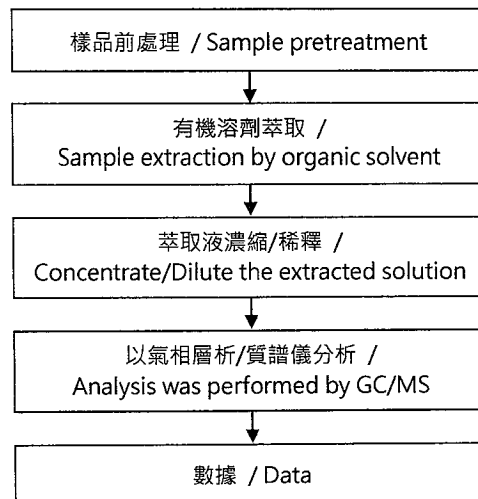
樣品前處理 / Sample pretreatment

有機溶劑萃取 / Sample extraction by organic solvent

萃取液濃縮/稀釋 / Concentrate/Dilute the extracted solution

以氣相層析/質譜儀分析 / Analysis was performed by GC/MS

數據 / Data